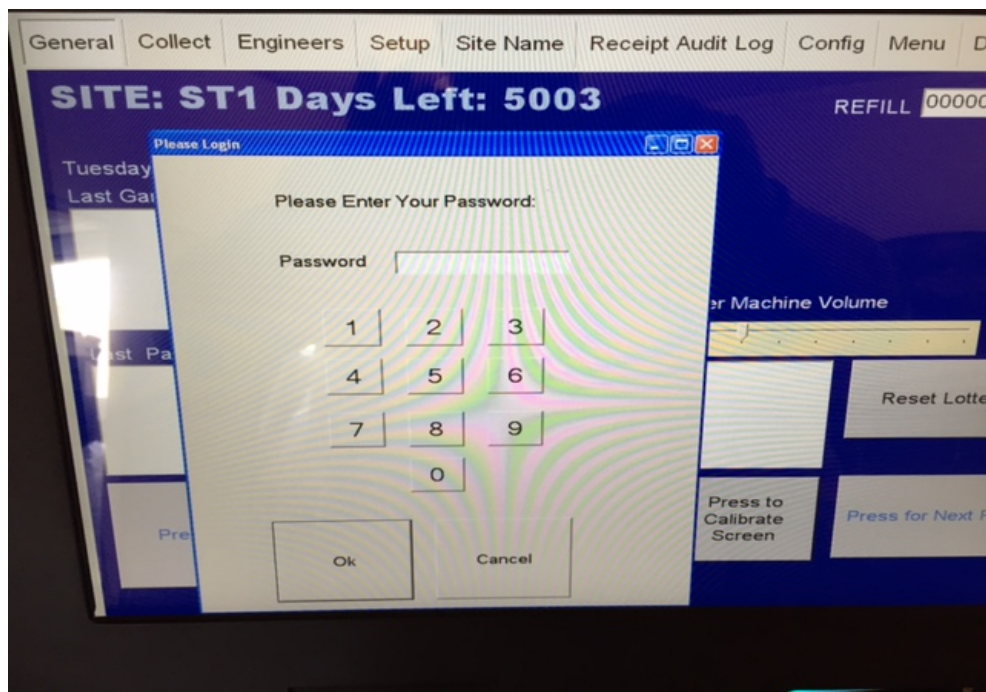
General Collect Engineers Setup Site Name Receipt Audit Log Config Menu D

SITE: ST1 Days Left: 5003

REFILL 0000

Tuesday

Last Ga

st Pa

Pre

Please Login

Please Enter Your Password:

Password

1 2 3

4 5 6

7 8 9

0

Ok

Cancel

er Machine Volume

Reset Lotte

Press to Calibrate Screen

Press for Next